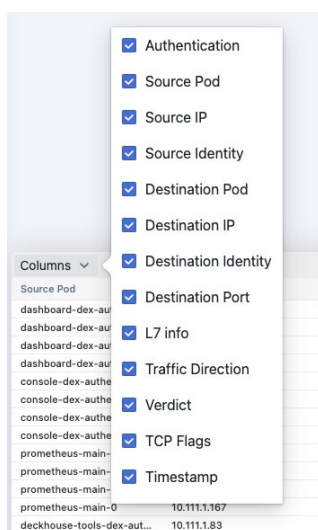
Authentication
Source Pod
Source IP
Source Identity
Destination Pod
Destination IP
Destination Identity
Destination Port
L7 info
Traffic Direction
Verdict
TCP Flags
Timestamp

Columns

Source Pod
dashboard-dex-aut
dashboard-dex-aut
dashboard-dex-aut
dashboard-dex-aut
console-dex-authe
console-dex-authe
console-dex-authe
console-dex-authe
prometheus-main-
prometheus-main-
prometheus-main-
prometheus-main-0 10.111.1.167
deckhouse-tools-dex-aut... 10.111.1.83